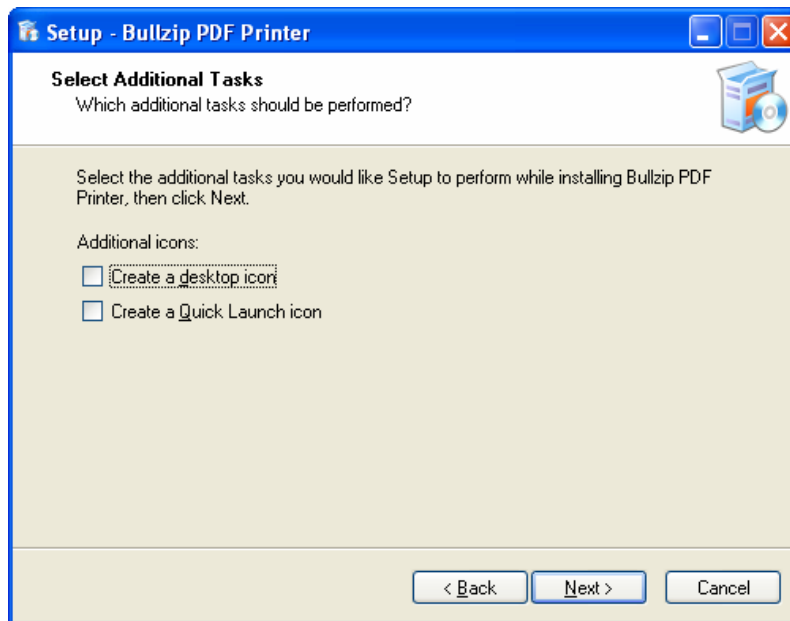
Setup - Bullzip PDF Printer

Select Additional Tasks
Which additional tasks should be performed?

Select the additional tasks you would like Setup to perform while installing Bullzip PDF Printer, then click Next.

Additional icons:

Create a desktop icon

Create a Quick Launch icon

< Back
Next >
Cancel